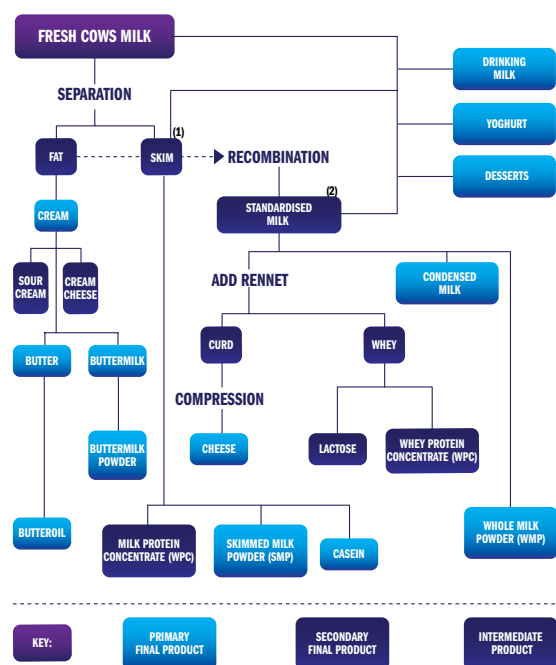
FRESH COWS MILK

SEPARATION

DRINKING MILK

YOGHURT

DESSERTS

FAT

(1)

SKIM

RECOMBINATION

(2)

STANDARDISED MILK

CREAM

SOUR CREAM

CREAM CHEESE

ADD RENNET

CONDENSED MILK

CURD

WHEY

BUTTER

BUTTERMILK

COMPRESSION

BUTTERMILK POWDER

CHEESE

LACTOSE

WHEY PROTEIN CONCENTRATE (WPC)

BUTTEROIL

MILK PROTEIN CONCENTRATE (WPC)

SKIMMED MILK POWDER (SMP)

CASEIN

WHOLE MILK POWDER (WMP)

KEY:

PRIMARY FINAL PRODUCT

SECONDARY FINAL PRODUCT

INTERMEDIATE PRODUCT